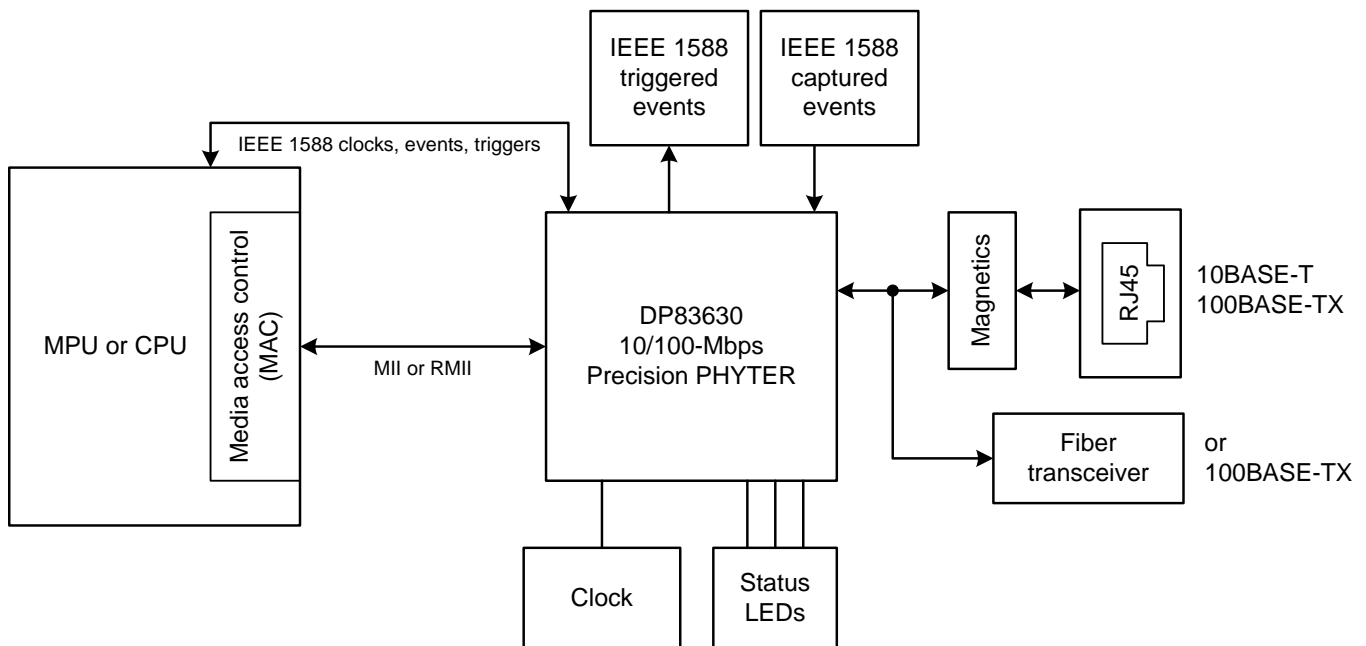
IEEE 1588 triggered events

IEEE 1588 captured events

IEEE 1588 clocks, events, triggers

MPU or CPU

Media access control (MAC)

MII or RMII

DP83630 10/100-Mbps Precision PHYTER

Magnetics

RJ45

10BASE-T 100BASE-TX

Fiber transceiver

or 100BASE-TX

Clock

Status LEDs